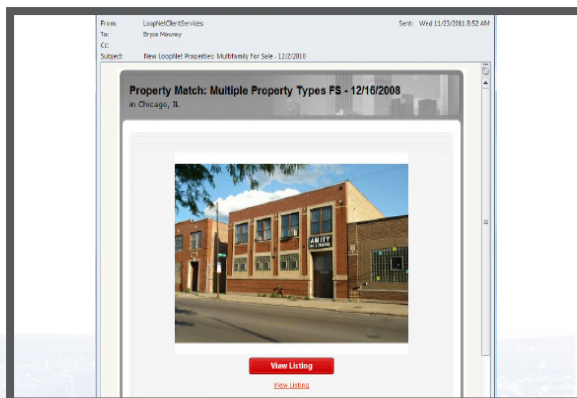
From: LoopNetClientServices
To: Bryce Mawney
Cc:
Subject: New LoopNet Properties: Multifamily For Sale - 12/2/2010
Sent: Wed 11/23/2011 8:52 AM

Property Match: Multiple Property Types FS - 12/16/2008
in Chicago, IL

AMITY

View Listing
View Listing